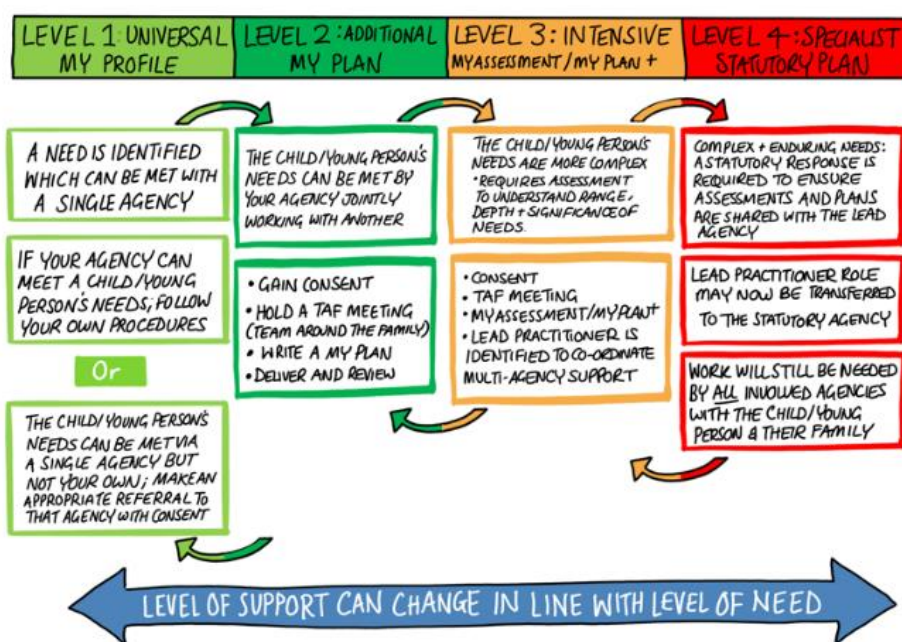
LEVEL 1: UNIVERSAL
MY PROFILE

LEVEL 2: ADDITIONAL
MY PLAN

LEVEL 3: INTENSIVE
MYASSESSMENT / MY PLAN +

LEVEL 4: SPECIALIST
STATUTORY PLAN

A NEED IS IDENTIFIED WHICH CAN BE MET WITH A SINGLE AGENCY

IF YOUR AGENCY CAN MEET A CHILD/YOUNG PERSON'S NEEDS, FOLLOW YOUR OWN PROCEDURES

Or

THE CHILD/YOUNG PERSON'S NEEDS CAN BE MET VIA A SINGLE AGENCY BUT NOT YOUR OWN; MAKE AN APPROPRIATE REFERRAL TO THAT AGENCY WITH CONSENT

THE CHILD/YOUNG PERSON'S NEEDS CAN BE MET BY YOUR AGENCY JOINTLY WORKING WITH ANOTHER

• GAIN CONSENT
• HOLD A TAF MEETING (TEAM AROUND THE FAMILY)
• WRITE A MY PLAN
• DELIVER AND REVIEW

THE CHILD/YOUNG PERSON'S NEEDS ARE MORE COMPLEX
• REQUIRES ASSESSMENT TO UNDERSTAND RANGE, DEPTH + SIGNIFICANCE OF NEEDS.

• CONSENT
• TAF MEETING
• MYASSESSMENT/MY PLAN+
• LEAD PRACTITIONER IS IDENTIFIED TO CO-ORDINATE MULTI-AGENCY SUPPORT

COMPLEX + ENDURING NEEDS: A STATUTORY RESPONSE IS REQUIRED TO ENSURE ASSESSMENTS AND PLANS ARE SHARED WITH THE LEAD AGENCY

LEAD PRACTITIONER ROLE MAY NOW BE TRANSFERRED TO THE STATUTORY AGENCY

WORK WILL STILL BE NEEDED BY ALL INVOLVED AGENCIES WITH THE CHILD/YOUNG PERSON & THEIR FAMILY

LEVEL OF SUPPORT CAN CHANGE IN LINE WITH LEVEL OF NEED